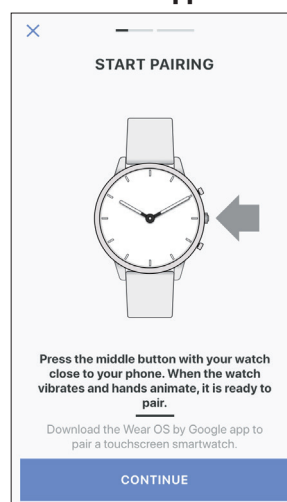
×

START PAIRING

Press the middle button with your watch close to your phone. When the watch vibrates and hands animate, it is ready to pair.

Download the Wear OS by Google app to pair a touchscreen smartwatch.

CONTINUE